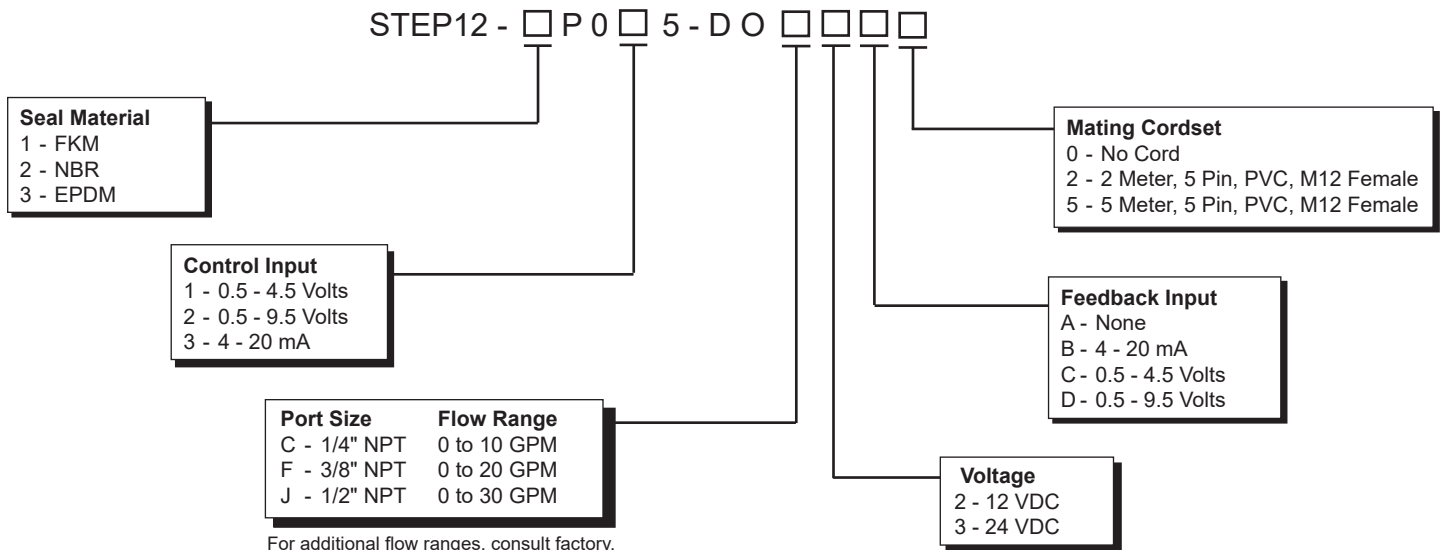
STEP12 - □ P 0 □ 5 - D O □ □ □ □

**Seal Material**
1 - FKM
2 - NBR
3 - EPDM

**Control Input**
1 - 0.5 - 4.5 Volts
2 - 0.5 - 9.5 Volts
3 - 4 - 20 mA

| Port Size | Flow Range |
|---|---|
| C - 1/4" NPT | 0 to 10 GPM |
| F - 3/8" NPT | 0 to 20 GPM |
| J - 1/2" NPT | 0 to 30 GPM |

For additional flow ranges, consult factory.

**Mating Cordset**
0 - No Cord
2 - 2 Meter, 5 Pin, PVC, M12 Female
5 - 5 Meter, 5 Pin, PVC, M12 Female

**Feedback Input**
A - None
B - 4 - 20 mA
C - 0.5 - 4.5 Volts
D - 0.5 - 9.5 Volts

**Voltage**
2 - 12 VDC
3 - 24 VDC